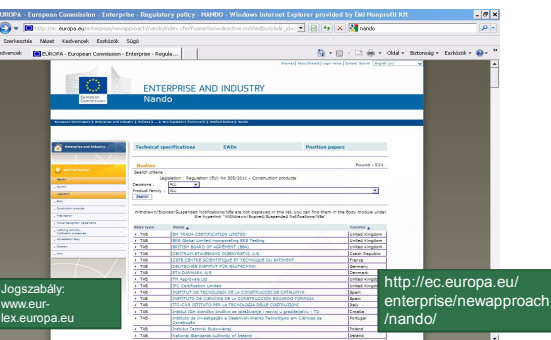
EUROPA - European Commission - Enterprise - Regulatory policy - NANDO - Windows Internet Explorer provided by ÉMI Nonprofit Kft

http://ec.europa.eu/enterprise/newapproach/nando/index.cfm?fuseaction=directive.notifiedbody&dir_id=

nando

Szerkesztés Nézet Kedvencek Eszközök Súgó

Kedvencek EUROPA - European Commission - Enterprise - Regula...

Oldal Biztonság Eszközök

European Commission

ENTERPRISE AND INDUSTRY

Nando

Technical specifications

EAOs

Position papers

Bodies

Found : 531

Search criteria

Legislation : Regulation (EU) No 305/2011 - Construction products

Decisions ALL

Product family ALL

Search

Withdrawn/Expired/Suspended Notifications/NBs are not displayed in this list, you can find them in the Body module under the hyperlink 'Withdrawn/Expired/Suspended Notifications/NBs'

| Body type | Name | Country |
|---|---|---|
| TAB | 3EY TRADA CERTIFICATION LIMITED | United Kingdom |
| TAB | BRE Global Limited incorporating BRE Testing | United Kingdom |
| TAB | BRITISH BOARD OF AGREMENT (BBA) | United Kingdom |
| TAB | CENTRUM STAVEBNIHO INZENYRSTVI, A.S. | Czech Republic |
| TAB | CENTRE SCIENTIFIQUE ET TECHNIQUE DU BATIMENT | France |
| TAB | DEUTSCHES INSTITUT FÜR BAUTECHNIK | Germany |
| TAB | ETA-DANMARK A/S | Denmark |
| TAB | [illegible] | United Kingdom |
| TAB | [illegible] | United Kingdom |
| TAB | INSTITUT DE TECNOLOGIA DE LA CONSTRUCCIO DE CATALUNYA | Spain |
| TAB | INSTITUTO DE CIENCIAS DE LA CONSTRUCCION EDUARDO TORROJA | Spain |
| TAB | ITC-CNR ISTITUTO PER LE TECNOLOGIE DELLA COSTRUZIONE | Italy |
| TAB | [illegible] | Croatia |
| TAB | Instituto de Investigação e Desenvolvimento Tecnológico em Ciências da Construção | Portugal |
| TAB | Instytut Techniki Budowlanej | Poland |
| TAB | National Standards Authority of Ireland | Ireland |

Jogszabály: www.eur-lex.europa.eu

http://ec.europa.eu/enterprise/newapproach/nando/